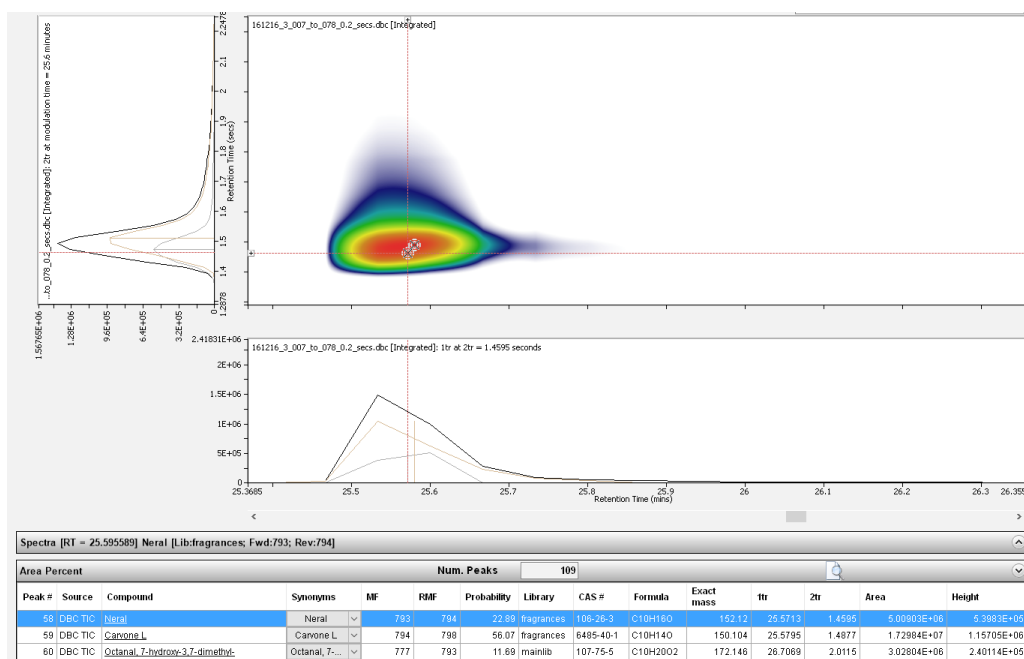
...to_078_0.2_secs.dbc [Integrated]: 2tr at modulation time = 25.6 minutes

1.56765E+06
1.28E+06
9.6E+05
6.4E+05
3.2E+05

2.2478
2.1
2
1.9
1.8
1.7
1.6
1.5
1.4
1.2878
Retention Time (secs)

161216_3_007_to_078_0.2_secs.dbc [Integrated]

2.41831E+06
2E+06
1.5E+06
1E+06
5E+05
0

161216_3_007_to_078_0.2_secs.dbc [Integrated]: 1tr at 2tr = 1.4595 seconds

25.3685
25.5
25.6
25.7
25.8
25.9
26
26.1
26.2
26.3
26.355
Retention Time (mins)

Spectra [RT = 25.595589] Neral [Lib:fragrances; Fwd:793; Rev:794]

Area Percent
Num. Peaks 109

| Peak # | Source | Compound | Synonyms | MF | RMF | Probability | Library | CAS # | Formula | Exact mass | 1tr | 2tr | Area | Height |
|---|---|---|---|---|---|---|---|---|---|---|---|---|---|---|
| 58 | DBC TIC | Neral | Neral | 793 | 794 | 22.89 | fragrances | 106-26-3 | C10H16O | 152.12 | 25.5713 | 1.4595 | 5.00903E+06 | 5.3983E+05 |
| 59 | DBC TIC | Carvone L | Carvone L | 794 | 798 | 56.07 | fragrances | 6485-40-1 | C10H14O | 150.104 | 25.5795 | 1.4877 | 1.72984E+07 | 1.15705E+06 |
| 60 | DBC TIC | Octanal, 7-hydroxy-3,7-dimethyl- | Octanal, 7-... | 777 | 793 | 11.69 | mainlib | 107-75-5 | C10H20O2 | 172.146 | 26.7069 | 2.0115 | 3.02804E+06 | 2.40114E+05 |